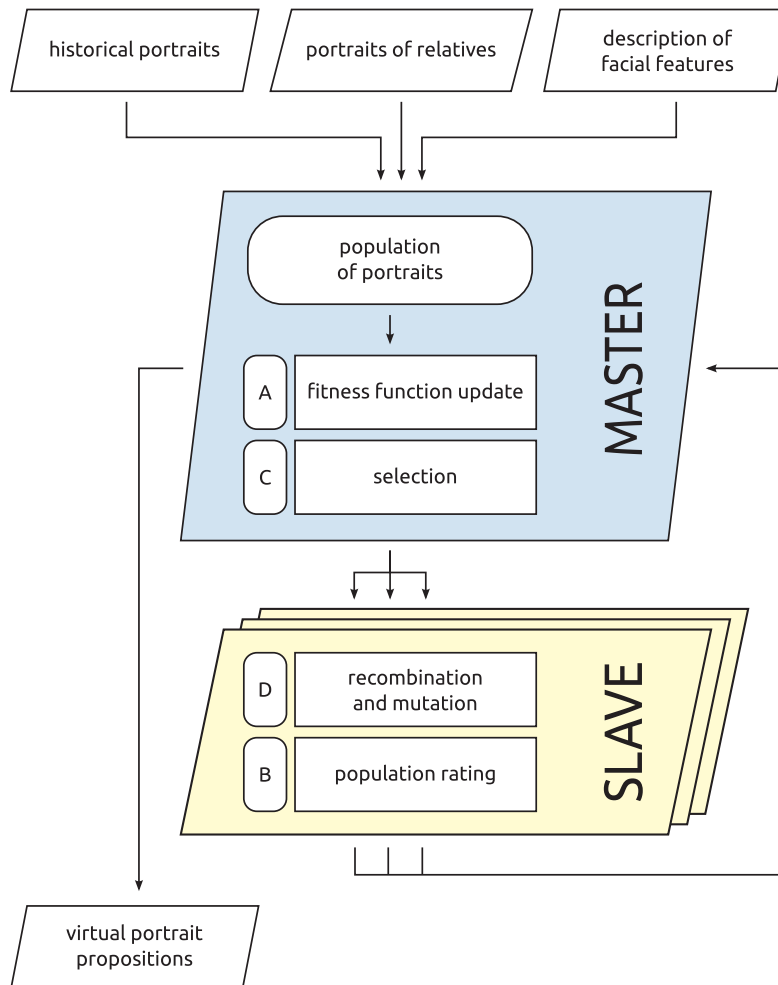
historical portraits

portraits of relatives

description of facial features

population of portraits

MASTER

A

fitness function update

C

selection

SLAVE

D

recombination and mutation

B

population rating

virtual portrait propositions